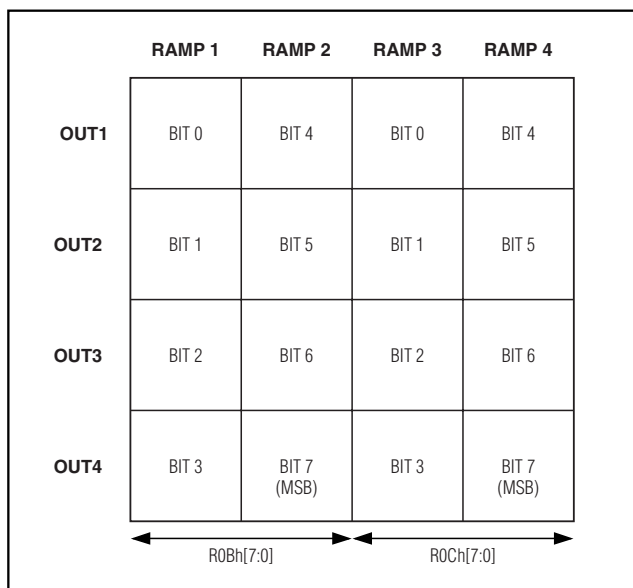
|  | RAMP 1 | RAMP 2 | RAMP 3 | RAMP 4 |
|---|---|---|---|---|
| OUT1 | BIT 0 | BIT 4 | BIT 0 | BIT 4 |
| OUT2 | BIT 1 | BIT 5 | BIT 1 | BIT 5 |
| OUT3 | BIT 2 | BIT 6 | BIT 2 | BIT 6 |
| OUT4 | BIT 3 | BIT 7 (MSB) | BIT 3 | BIT 7 (MSB) |

R0Bh[7:0]

R0Ch[7:0]